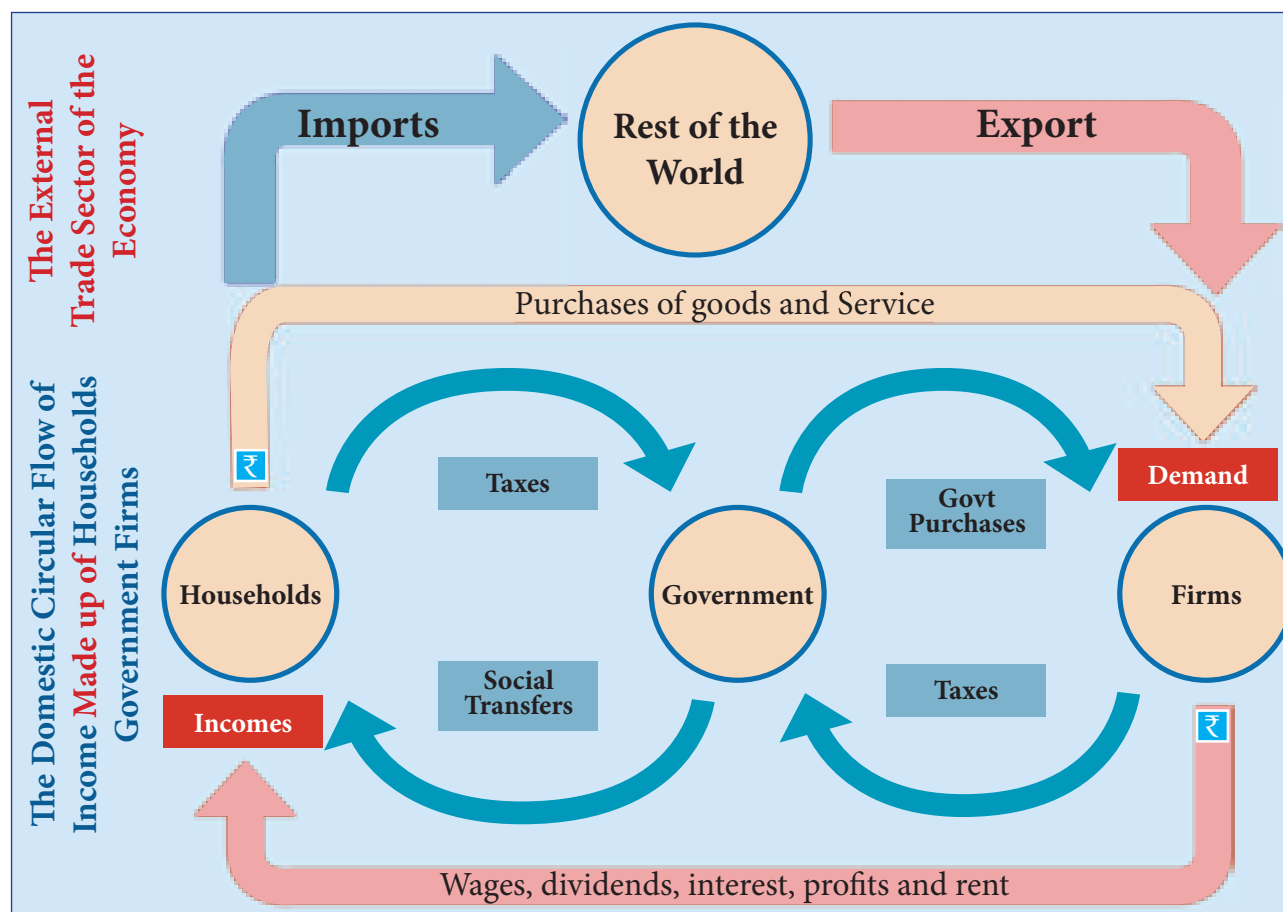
The External Trade Sector of the Economy

The Domestic Circular Flow of Income Made up of Households Government Firms

Imports

Rest of the World

Export

Purchases of goods and Service

₹

Taxes

Demand

Govt Purchases

Households

Government

Firms

Social Transfers

Taxes

Incomes

₹

Wages, dividends, interest, profits and rent